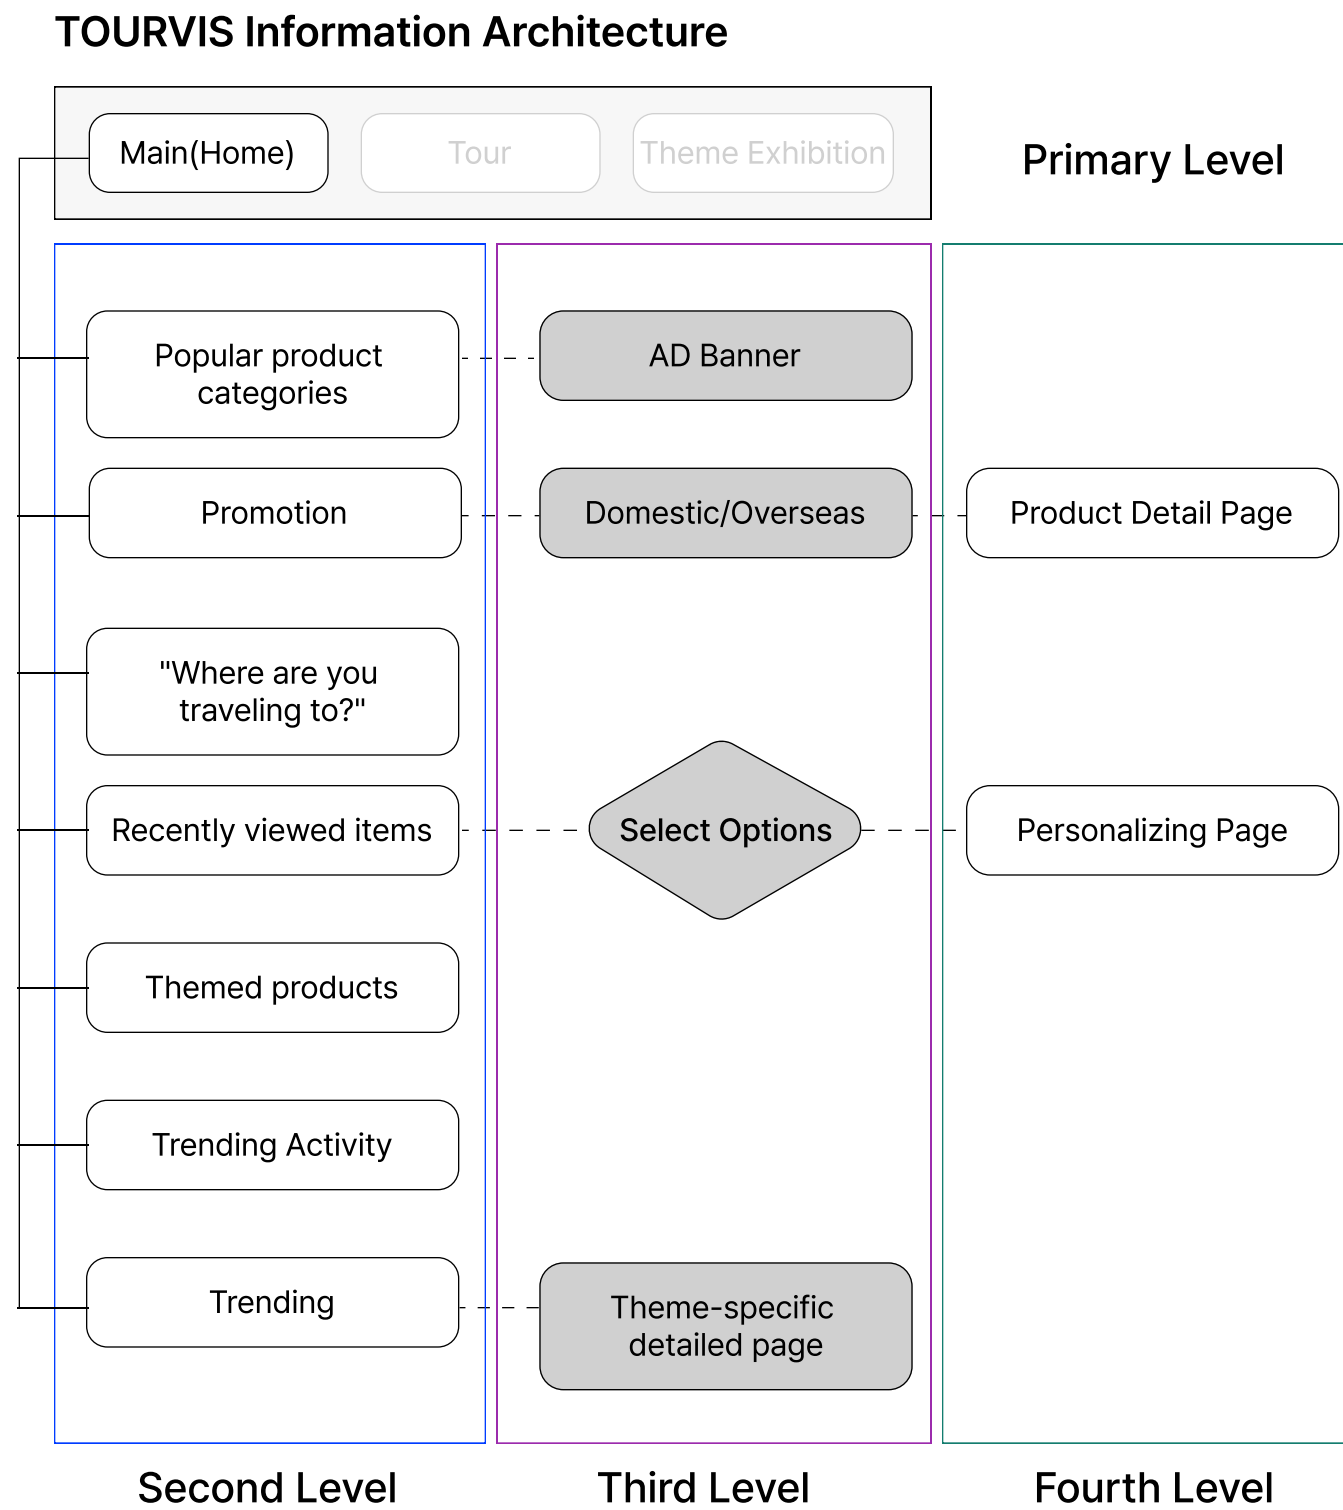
TOURVIS Information Architecture

Main(Home)

Tour

Theme Exhibition

Primary Level

Popular product categories

AD Banner

Promotion

Domestic/Overseas

Product Detail Page

"Where are you traveling to?"

Recently viewed items

Select Options

Personalizing Page

Themed products

Trending Activity

Trending

Theme-specific detailed page

Second Level

Third Level

Fourth Level